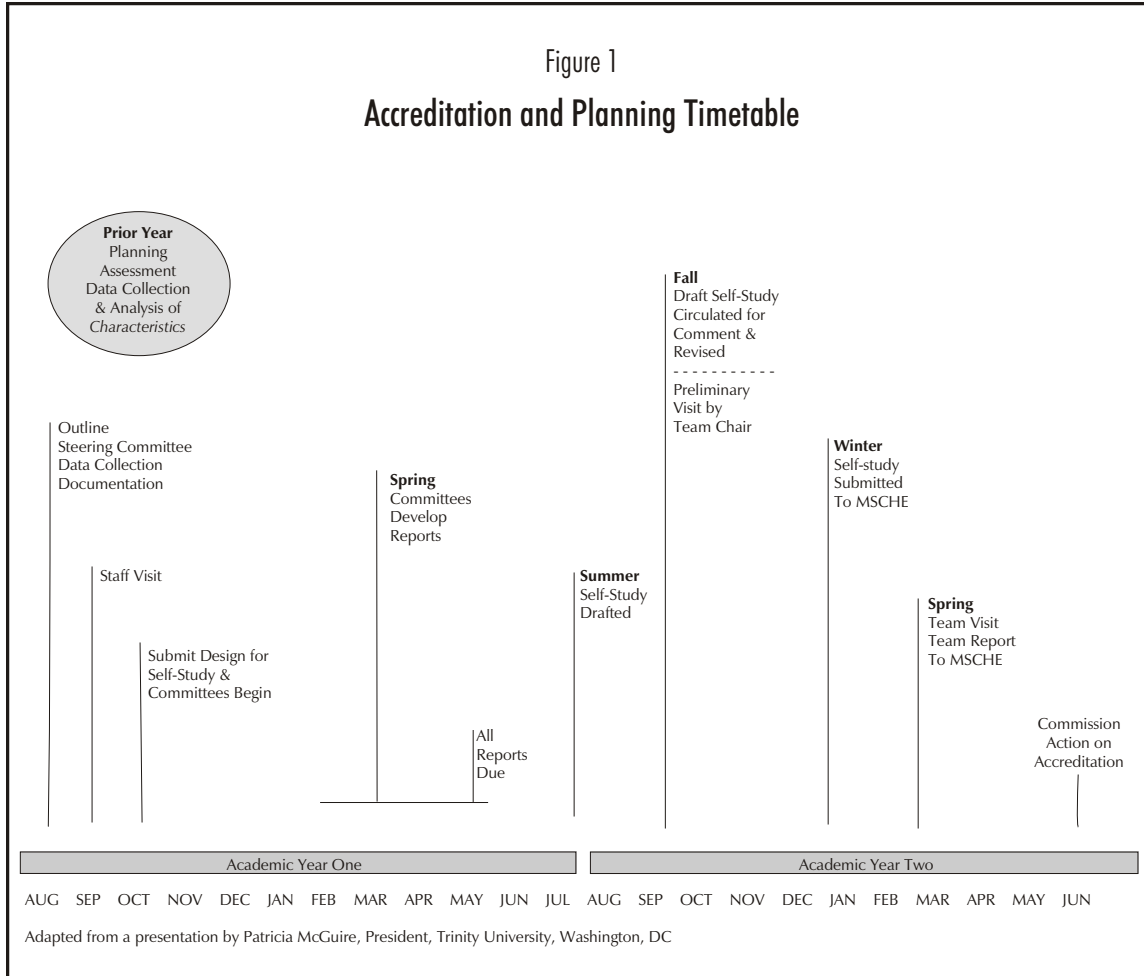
Figure 1

Accreditation and Planning Timetable

Prior Year
Planning
Assessment
Data Collection
& Analysis of
*Characteristics*

Outline
Steering Committee
Data Collection
Documentation

Staff Visit

Submit Design for
Self-Study &
Committees Begin

Spring
Committees
Develop
Reports

All
Reports
Due

Summer
Self-Study
Drafted

Fall
Draft Self-Study
Circulated for
Comment &
Revised
- - - - - - - - - - -
Preliminary
Visit by
Team Chair

Winter
Self-study
Submitted
To MSCHE

Spring
Team Visit
Team Report
To MSCHE

Commission
Action on
Accreditation

Academic Year One

Academic Year Two

AUG SEP OCT NOV DEC JAN FEB MAR APR MAY JUN JUL AUG SEP OCT NOV DEC JAN FEB MAR APR MAY JUN

Adapted from a presentation by Patricia McGuire, President, Trinity University, Washington, DC